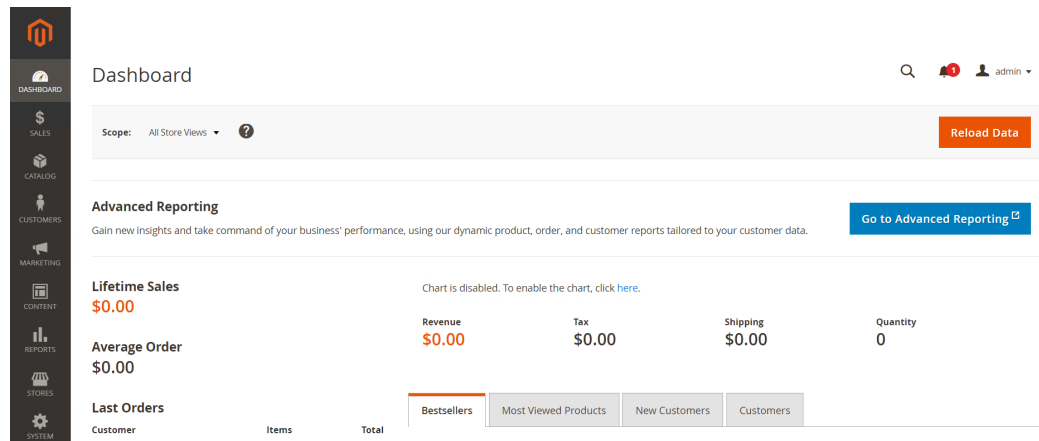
DASHBOARD
SALES
CATALOG
CUSTOMERS
MARKETING
CONTENT
REPORTS
STORES
SYSTEM

Dashboard

1 admin

Scope: All Store Views

Reload Data

Advanced Reporting

Gain new insights and take command of your business' performance, using our dynamic product, order, and customer reports tailored to your customer data.

Go to Advanced Reporting

Lifetime Sales
$0.00

Average Order
$0.00

Last Orders

| Customer | Items | Total |
|---|---|---|

Chart is disabled. To enable the chart, click here.

| Revenue | Tax | Shipping | Quantity |
|---|---|---|---|
| $0.00 | $0.00 | $0.00 | 0 |

Bestsellers | Most Viewed Products | New Customers | Customers